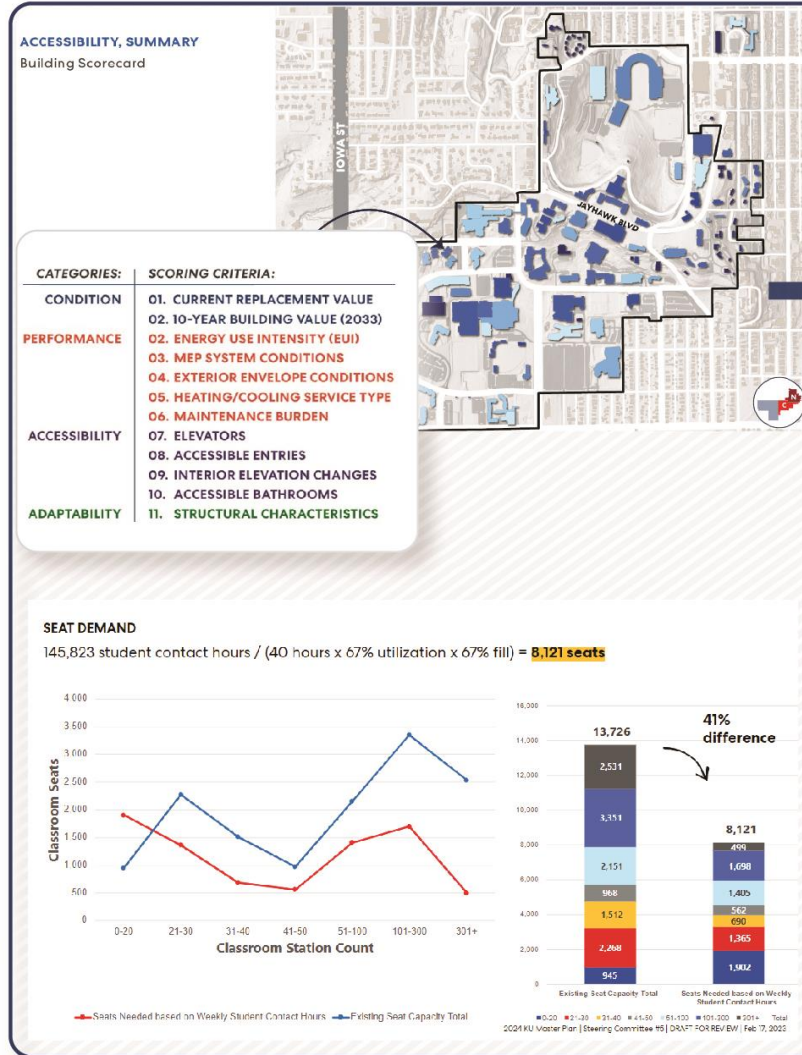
ACCESSIBILITY, SUMMARY
Building Scorecard

IOWA ST

JAYHAWK BLVD

| CATEGORIES: | SCORING CRITERIA: |
|---|---|
| CONDITION | 01. CURRENT REPLACEMENT VALUE |
| | 02. 10-YEAR BUILDING VALUE (2033) |
| PERFORMANCE | 02. ENERGY USE INTENSITY (EUI) |
| | 03. MEP SYSTEM CONDITIONS |
| | 04. EXTERIOR ENVELOPE CONDITIONS |
| | 05. HEATING/COOLING SERVICE TYPE |
| | 06. MAINTENANCE BURDEN |
| ACCESSIBILITY | 07. ELEVATORS |
| | 08. ACCESSIBLE ENTRIES |
| | 09. INTERIOR ELEVATION CHANGES |
| | 10. ACCESSIBLE BATHROOMS |
| ADAPTABILITY | 11. STRUCTURAL CHARACTERISTICS |

SEAT DEMAND
145,823 student contact hours / (40 hours x 67% utilization x 67% fill) = 8,121 seats

4,000
3,500
3,000
2,500
2,000
1,500
1,000
500
0
Classroom Seats
0-20 21-30 31-40 41-50 51-100 101-300 301+
Classroom Station Count

Seats Needed based on Weekly Student Contact Hours — Existing Seat Capacity Total

14,000
12,000
10,000
8,000
6,000
4,000
2,000
0
13,726
41% difference
2,531
3,351
2,151
968
1,512
2,268
945
8,121
499
1,698
1,405
562
690
1,365
1,902
Existing Seat Capacity Total
Seats Needed based on Weekly Student Contact Hours
■0-20 ■21-30 ■31-40 ■41-50 ■51-100 ■101-300 ■301+ Total
2024 KU Master Plan | Steering Committee #5 | DRAFT FOR REVIEW | Feb 17, 2023